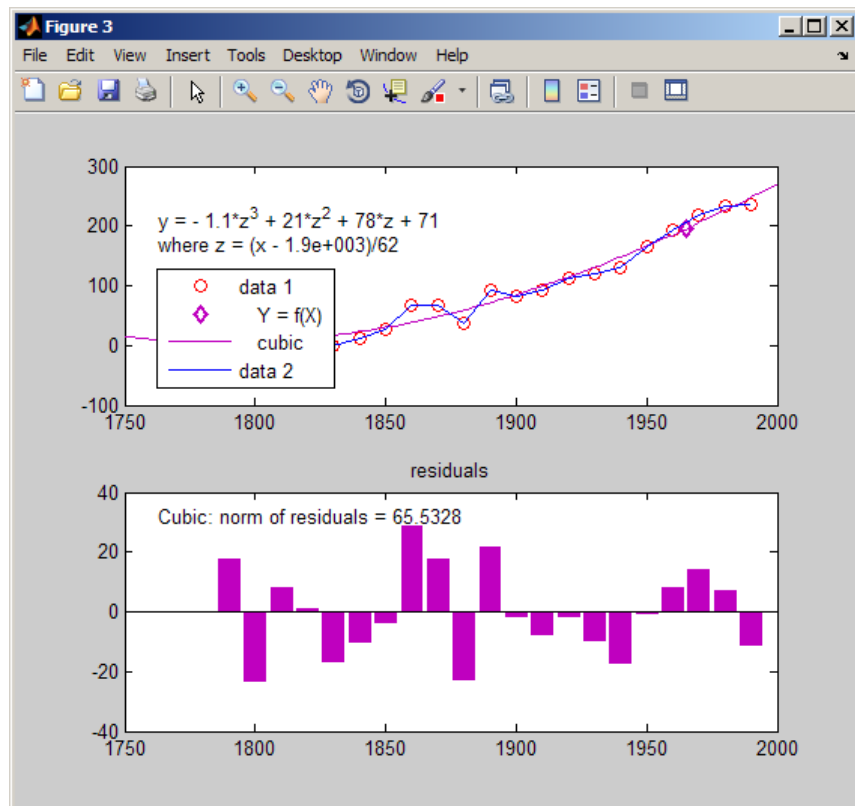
Figure 3

File Edit View Insert Tools Desktop Window Help

300
200
100
0
-100
1750 1800 1850 1900 1950 2000

y = - 1.1*z$^3$ + 21*z$^2$ + 78*z + 71
where z = (x - 1.9e+003)/62

data 1
Y = f(X)
cubic
data 2

residuals

40
20
0
-20
-40
1750 1800 1850 1900 1950 2000

Cubic: norm of residuals = 65.5328